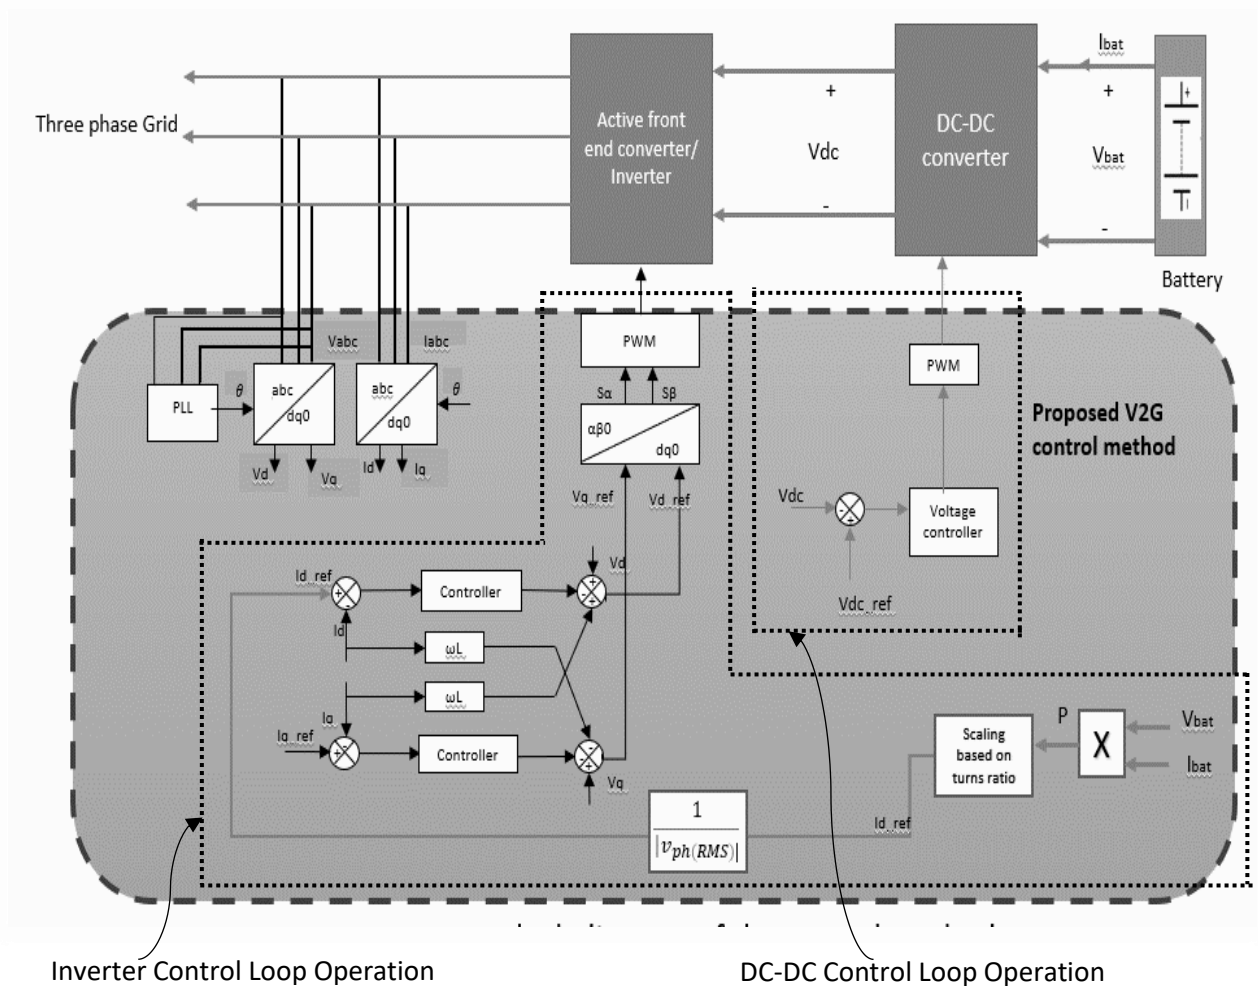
Three phase Grid

Active front end converter/ Inverter

+

Vdc

-

DC-DC converter

Ibat

+

Vbat

-

Battery

Vabc

Iabc

PLL

$\theta$

abc

dq0

abc

dq0

$\theta$

Vd

Vq

Id

Iq

PWM

Sα

Sβ

αβ0

dq0

Vq_ref

Vd_ref

PWM

Proposed V2G control method

Vdc

Voltage controller

Vdc_ref

Id_ref

Controller

Vd

Id

ωL

ωL

Iq

Iq_ref

Controller

Vq

P

X

Vbat

Ibat

Scaling based on turns ratio

Id_ref

$\frac{1}{|v_{ph(RMS)}|}$

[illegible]

Inverter Control Loop Operation

DC-DC Control Loop Operation